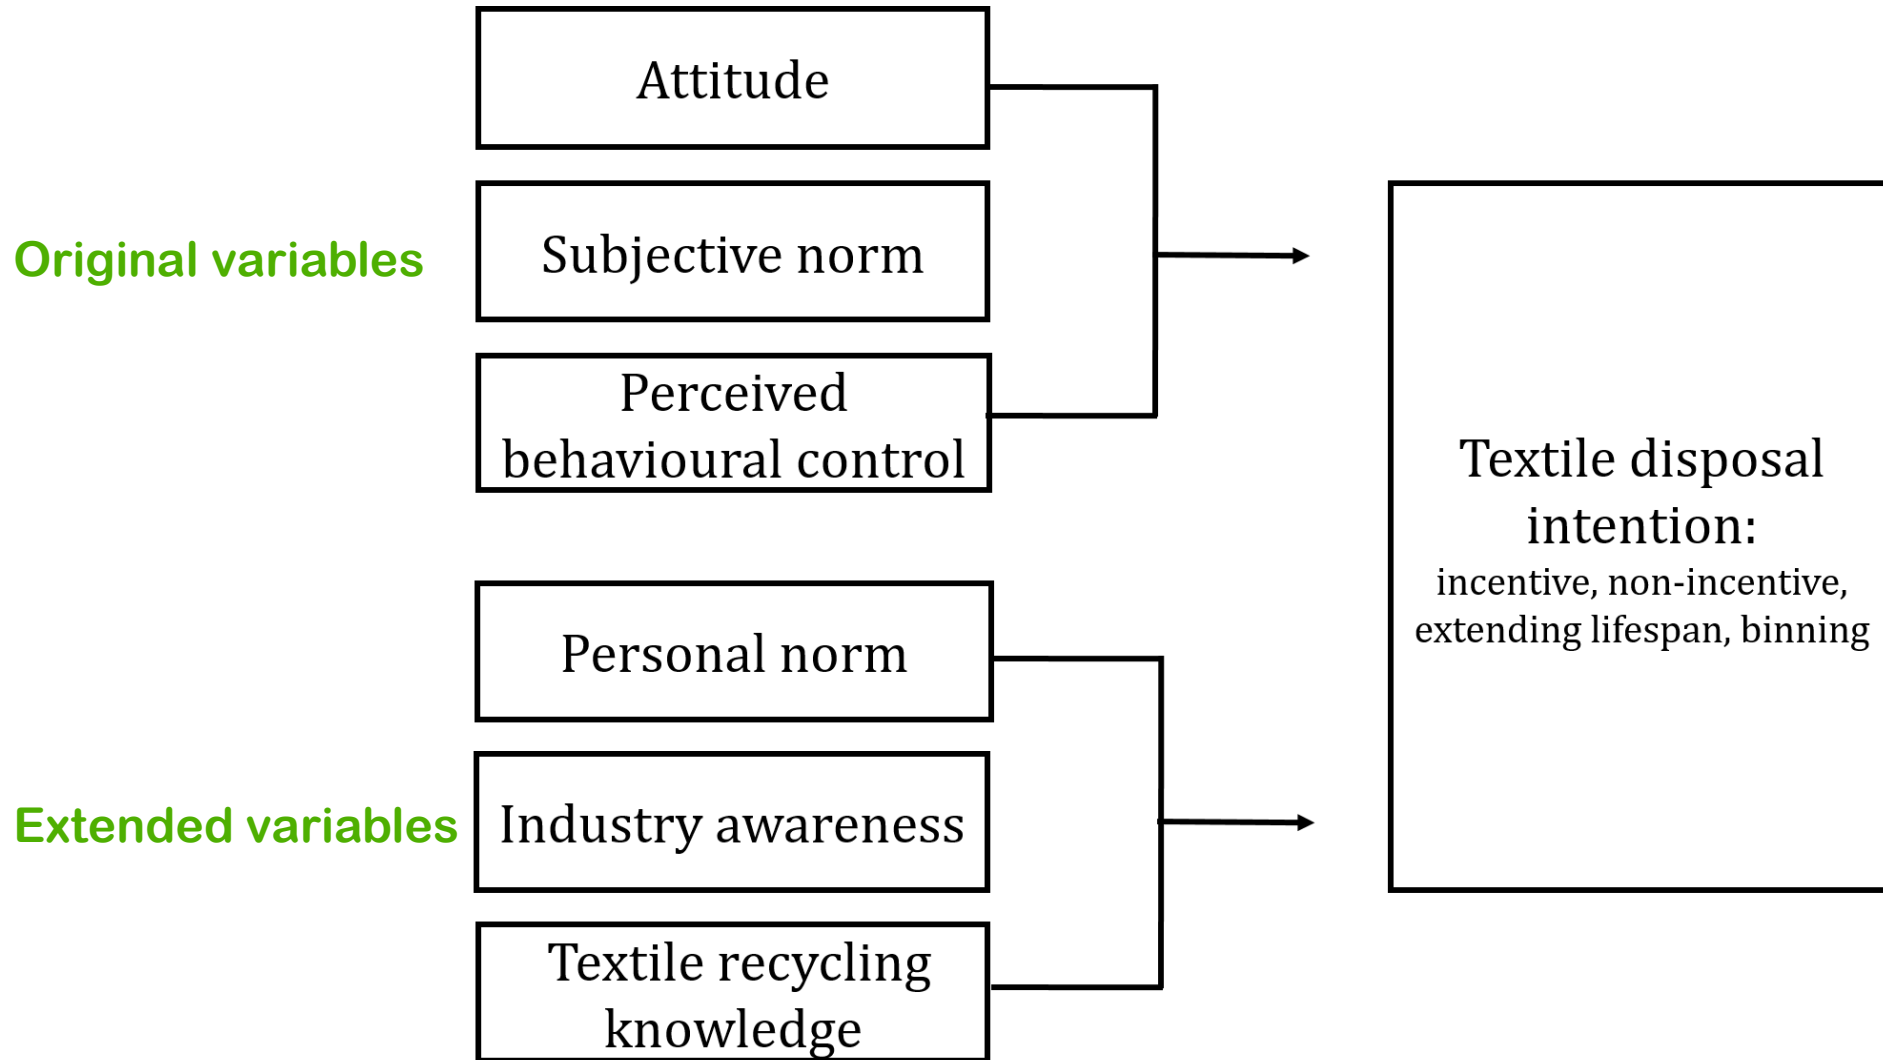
Attitude

Original variables

Subjective norm

Perceived behavioural control

Textile disposal intention:
incentive, non-incentive, extending lifespan, binning

Personal norm

Extended variables

Industry awareness

Textile recycling knowledge